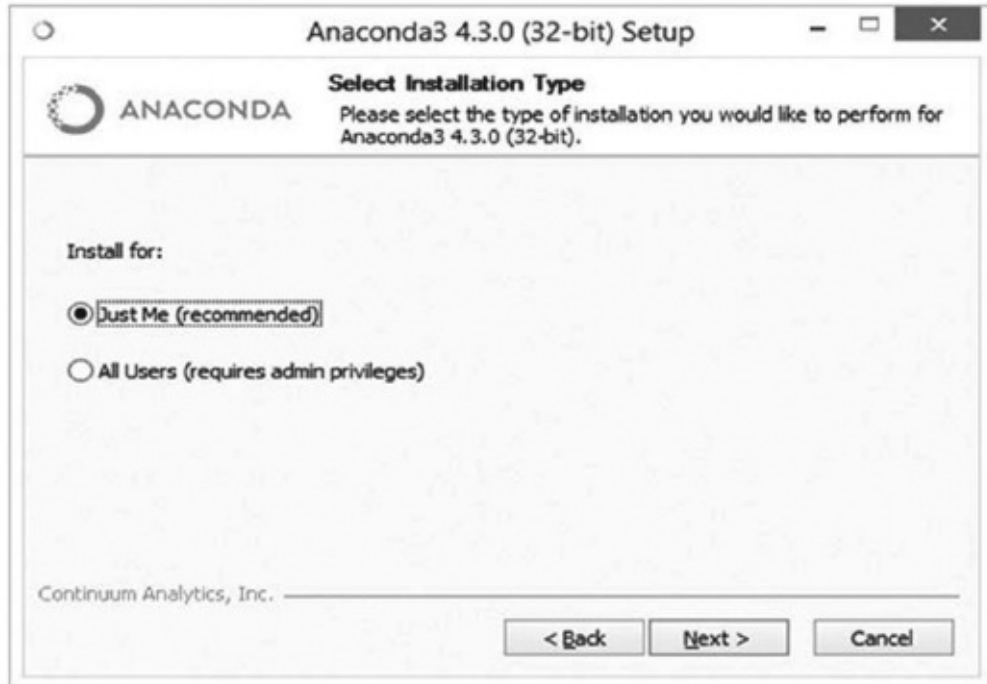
Anaconda3 4.3.0 (32-bit) Setup

ANACONDA

Select Installation Type

Please select the type of installation you would like to perform for Anaconda3 4.3.0 (32-bit).

Install for:

Just Me (recommended)

All Users (requires admin privileges)

Continuum Analytics, Inc.

< Back

Next >

Cancel